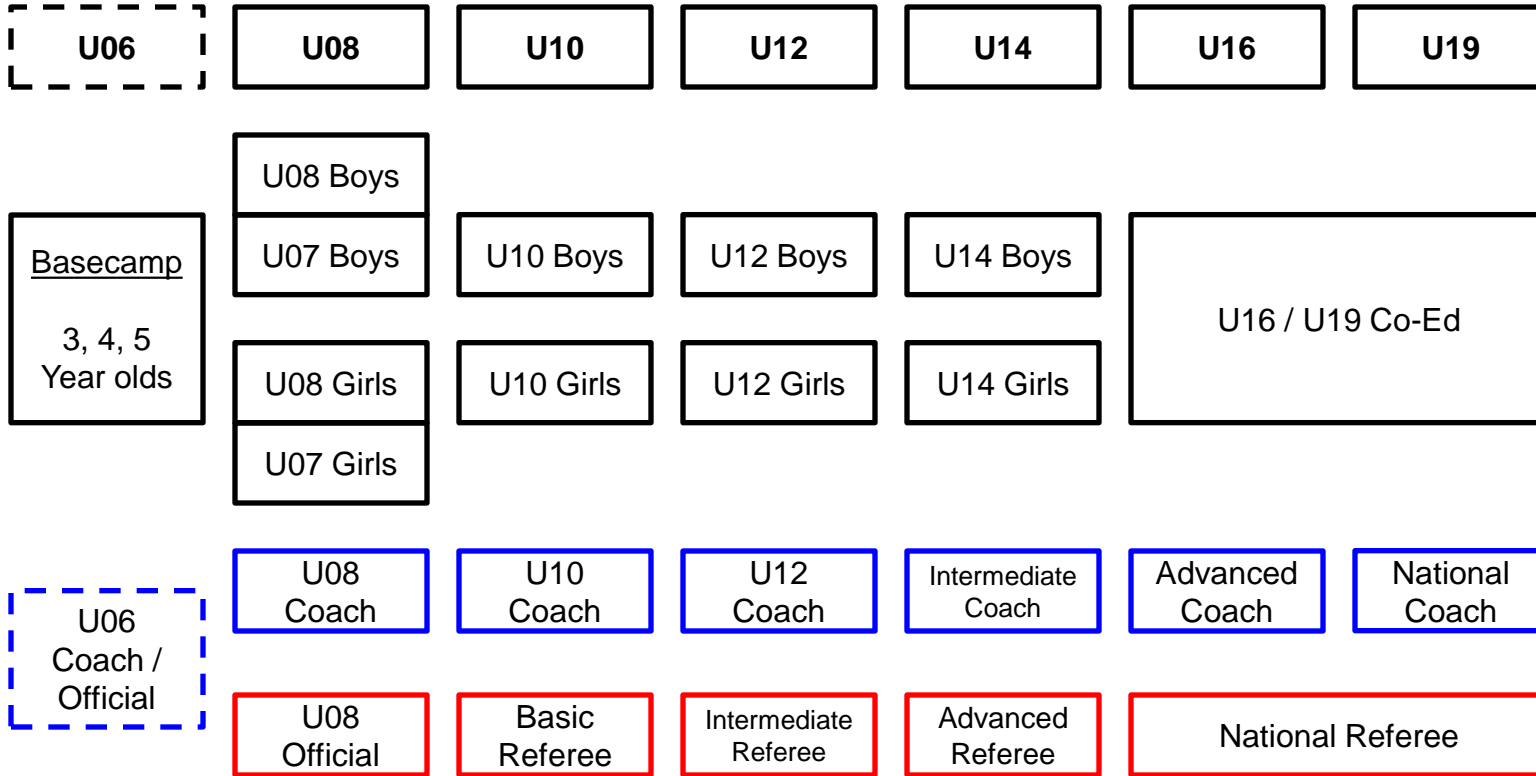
U06

U08

U10

U12

U14

U16

U19

Basecamp

3, 4, 5 Year olds

U08 Boys

U07 Boys

U08 Girls

U07 Girls

U10 Boys

U10 Girls

U12 Boys

U12 Girls

U14 Boys

U14 Girls

U16 / U19 Co-Ed

U06 Coach / Official

U08 Coach

U10 Coach

U12 Coach

Intermediate Coach

Advanced Coach

National Coach

U08 Official

Basic Referee

Intermediate Referee

Advanced Referee

National Referee